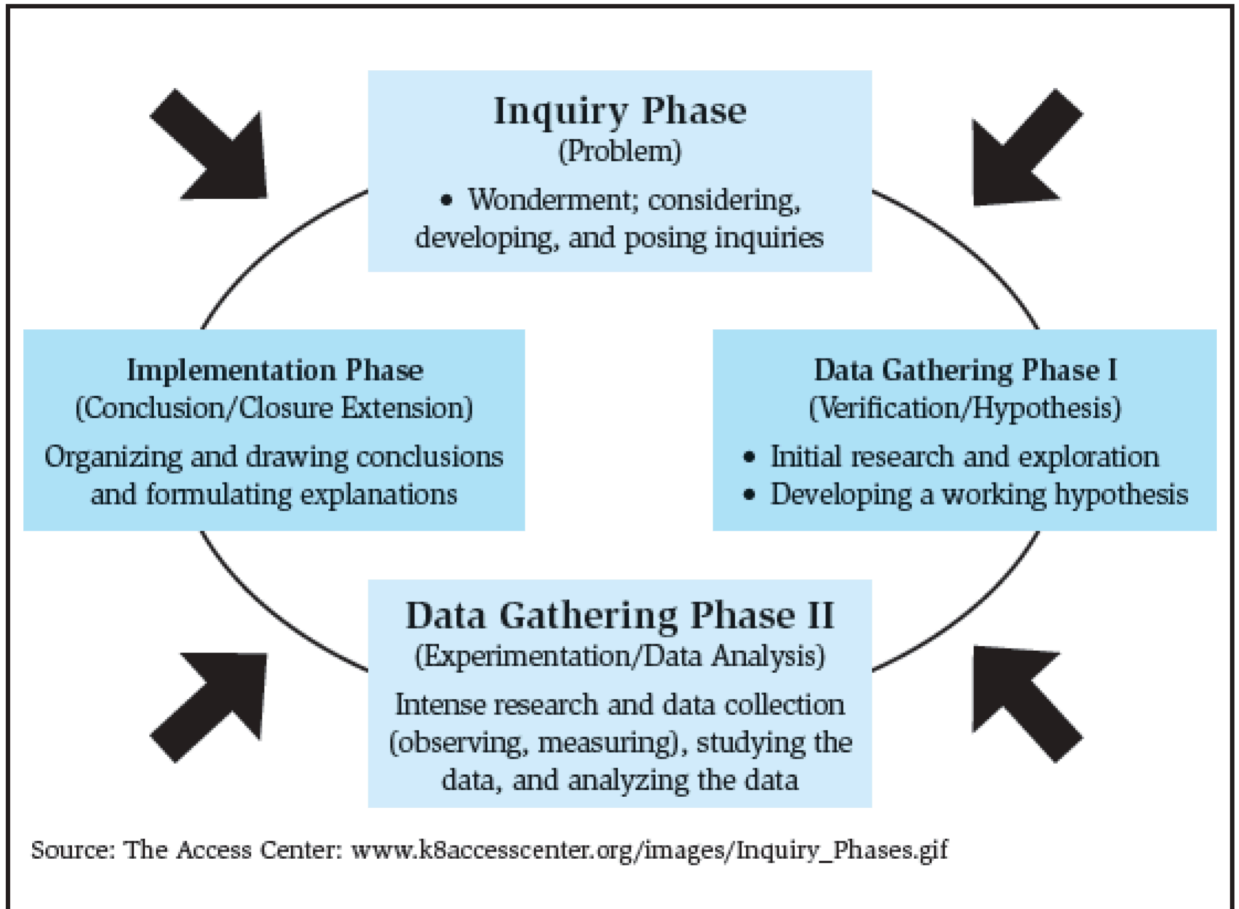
Inquiry Phase
(Problem)
• Wonderment; considering, developing, and posing inquiries

Implementation Phase
(Conclusion/Closure Extension)
Organizing and drawing conclusions and formulating explanations

Data Gathering Phase I
(Verification/Hypothesis)
• Initial research and exploration
• Developing a working hypothesis

Data Gathering Phase II
(Experimentation/Data Analysis)
Intense research and data collection (observing, measuring), studying the data, and analyzing the data

Source: The Access Center: www.k8accesscenter.org/images/Inquiry_Phases.gif